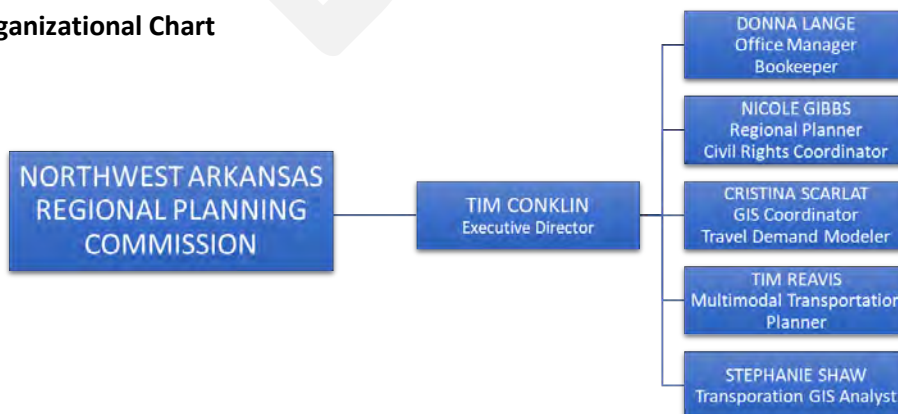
ganizational Chart

NORTHWEST ARKANSAS REGIONAL PLANNING COMMISSION

TIM CONKLIN
Executive Director

DONNA LANGE
Office Manager
Bookeeper

NICOLE GIBBS
Regional Planner
Civil Rights Coordinator

CRISTINA SCARLAT
GIS Coordinator
Travel Demand Modeler

TIM REAVIS
Multimodal Transportation
Planner

STEPHANIE SHAW
Transporation GIS Analyst